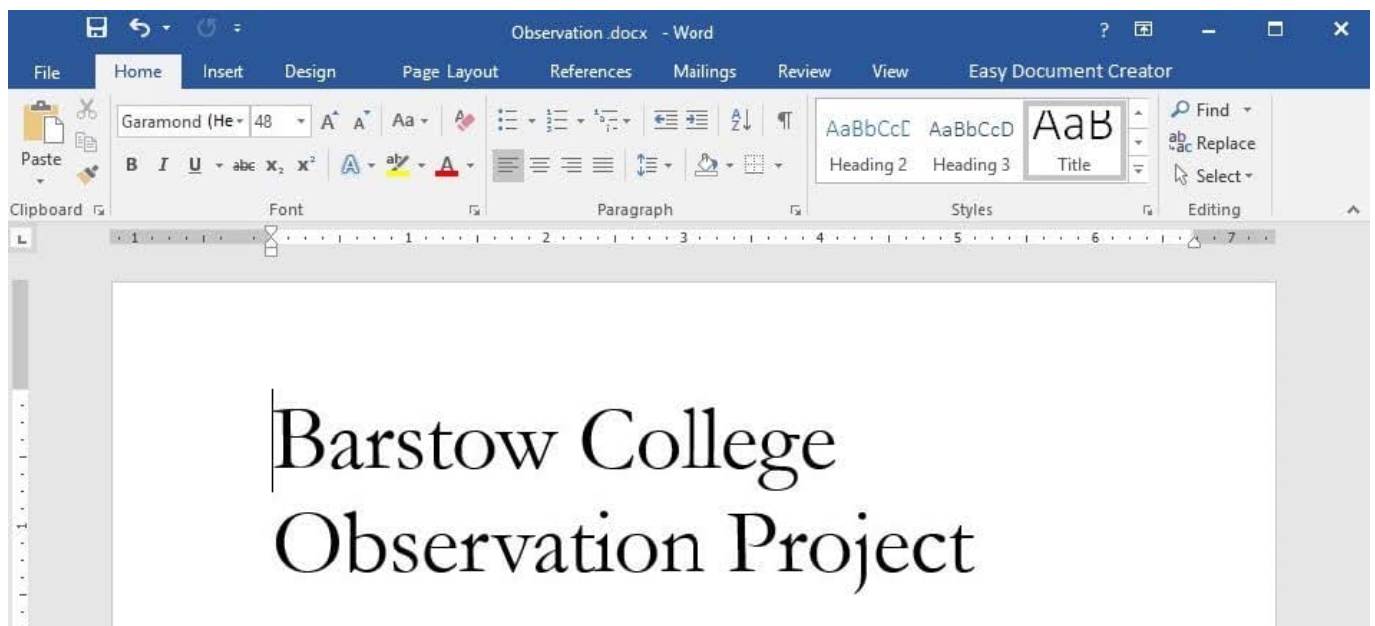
Observation.docx - Word

File Home Insert Design Page Layout References Mailings Review View Easy Document Creator

Paste
Garamond (He 48
Aa
B I U abc $x_2$ $x^2$

AaBbCcD AaBbCcD AaB
Heading 2 Heading 3 Title

Find
Replace
Select

Clipboard Font Paragraph Styles Editing

1 2 3 4 5 6 7

Barstow College Observation Project